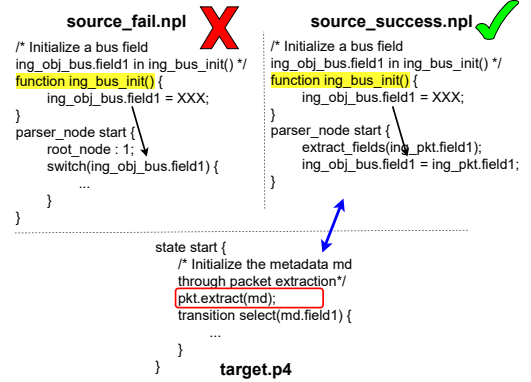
source_fail.npl

/* Initialize a bus field
ing_obj_bus.field1 in ing_bus_init() */
function ing_bus_init() {
    ing_obj_bus.field1 = XXX;
}
parser_node start {
    root_node : 1;
    switch(ing_obj_bus.field1) {
        ...
    }
}

source_success.npl

/* Initialize a bus field
ing_obj_bus.field1 in ing_bus_init() */
function ing_bus_init() {
    ing_obj_bus.field1 = XXX;
}
parser_node start {
    extract_fields(ing_pkt.field1);
    ing_obj_bus.field1 = ing_pkt.field1;
}

state start {
    /* Initialize the metadata md
    through packet extraction*/
    pkt.extract(md);
    transition select(md.field1) {
        ...
    }
}

target.p4